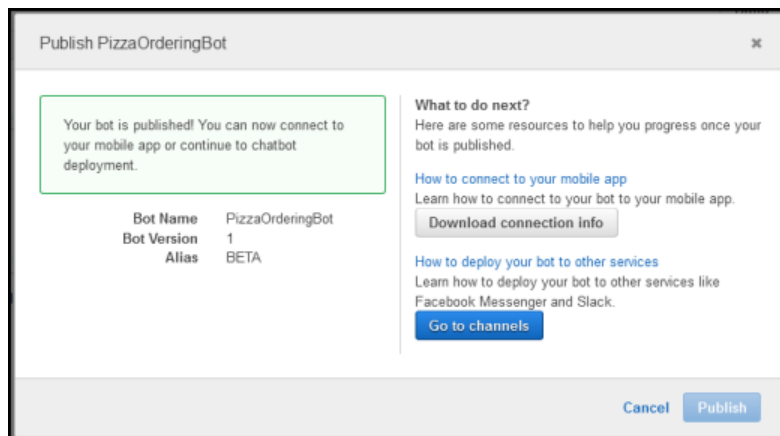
Publish PizzaOrderingBot

×

Your bot is published! You can now connect to your mobile app or continue to chatbot deployment.

| | |
|---|---|
| Bot Name | PizzaOrderingBot |
| Bot Version | 1 |
| Alias | BETA |

What to do next?
Here are some resources to help you progress once your bot is published.

How to connect to your mobile app
Learn how to connect to your bot to your mobile app.

Download connection info

How to deploy your bot to other services
Learn how to deploy your bot to other services like Facebook Messenger and Slack.

Go to channels

Cancel

Publish